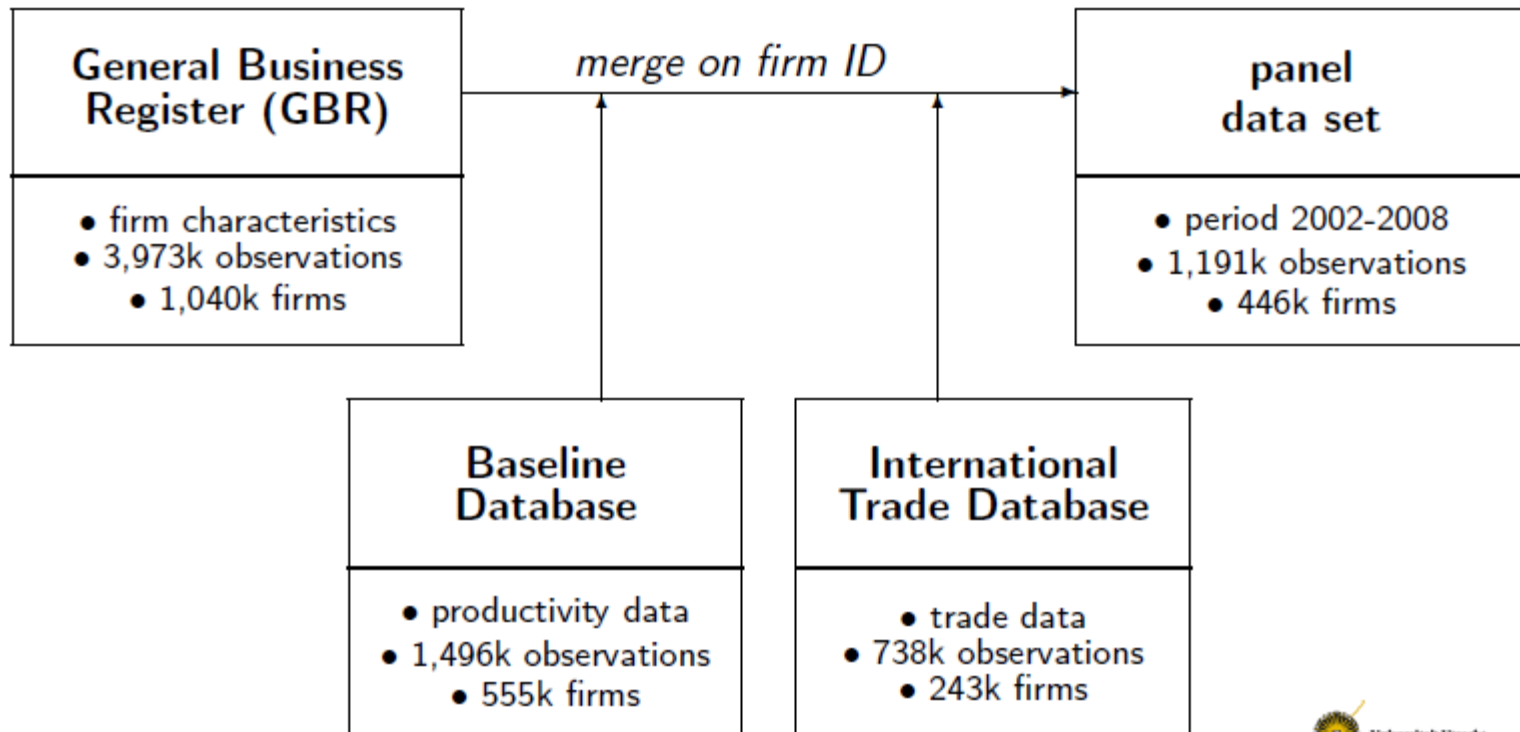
General Business Register (GBR)

• firm characteristics
• 3,973k observations
• 1,040k firms

merge on firm ID

panel data set

• period 2002-2008
• 1,191k observations
• 446k firms

Baseline Database

• productivity data
• 1,496k observations
• 555k firms

International Trade Database

• trade data
• 738k observations
• 243k firms

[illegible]